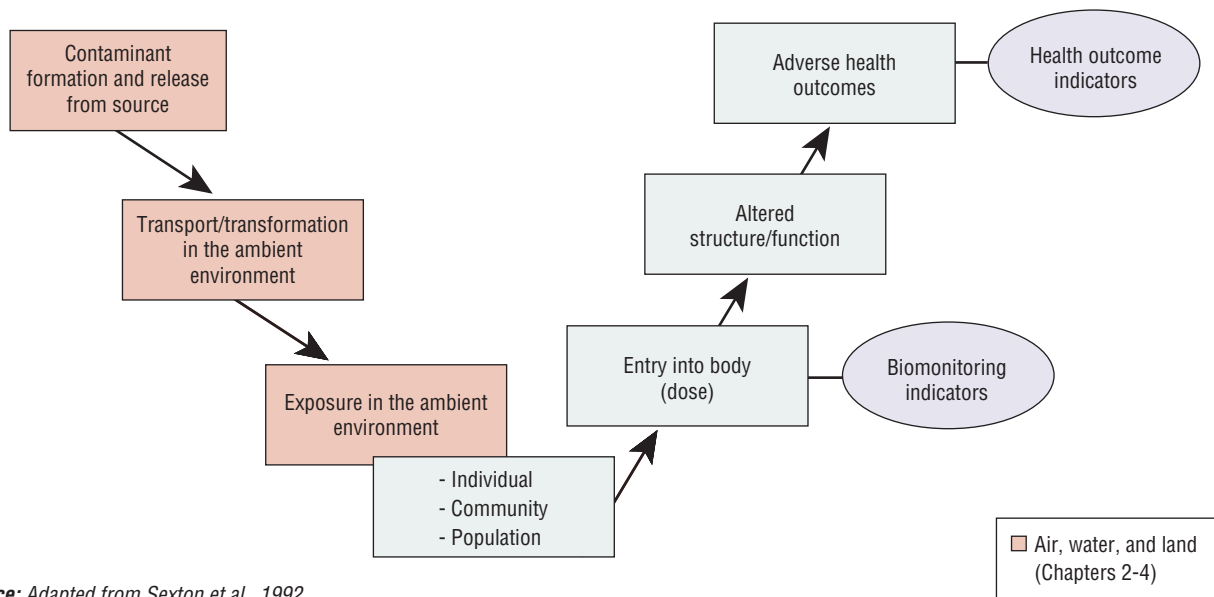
Contaminant formation and release from source

Transport/transformation in the ambient environment

Exposure in the ambient environment

- Individual
- Community
- Population

Entry into body (dose)

Biomonitoring indicators

Altered structure/function

Adverse health outcomes

Health outcome indicators

Air, water, and land (Chapters 2-4)

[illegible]ce: Adapted from Sexton et al., 1992